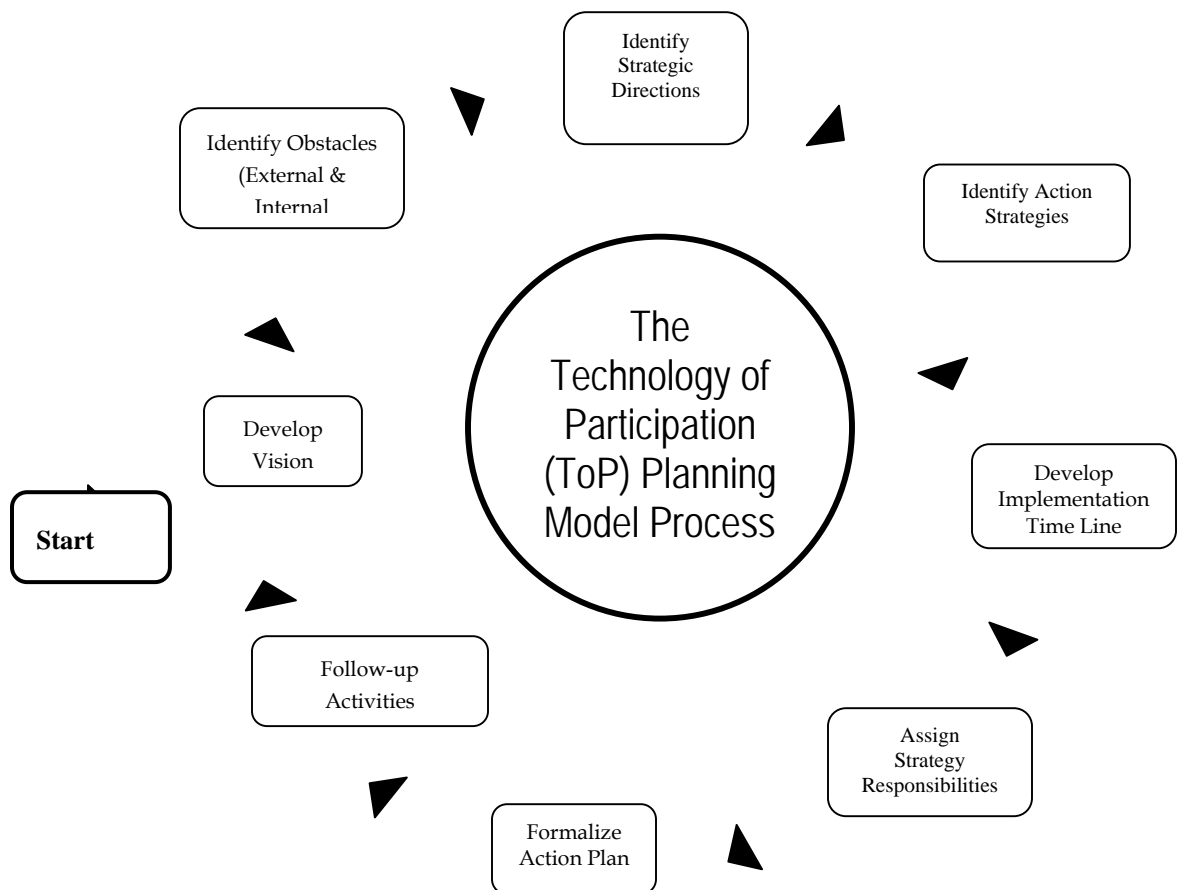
Identify Strategic Directions

Identify Obstacles (External & Internal

Identify Action Strategies

The Technology of Participation (ToP) Planning Model Process

Develop Vision

Start

Develop Implementation Time Line

Follow-up Activities

Assign Strategy Responsibilities

Formalize Action Plan